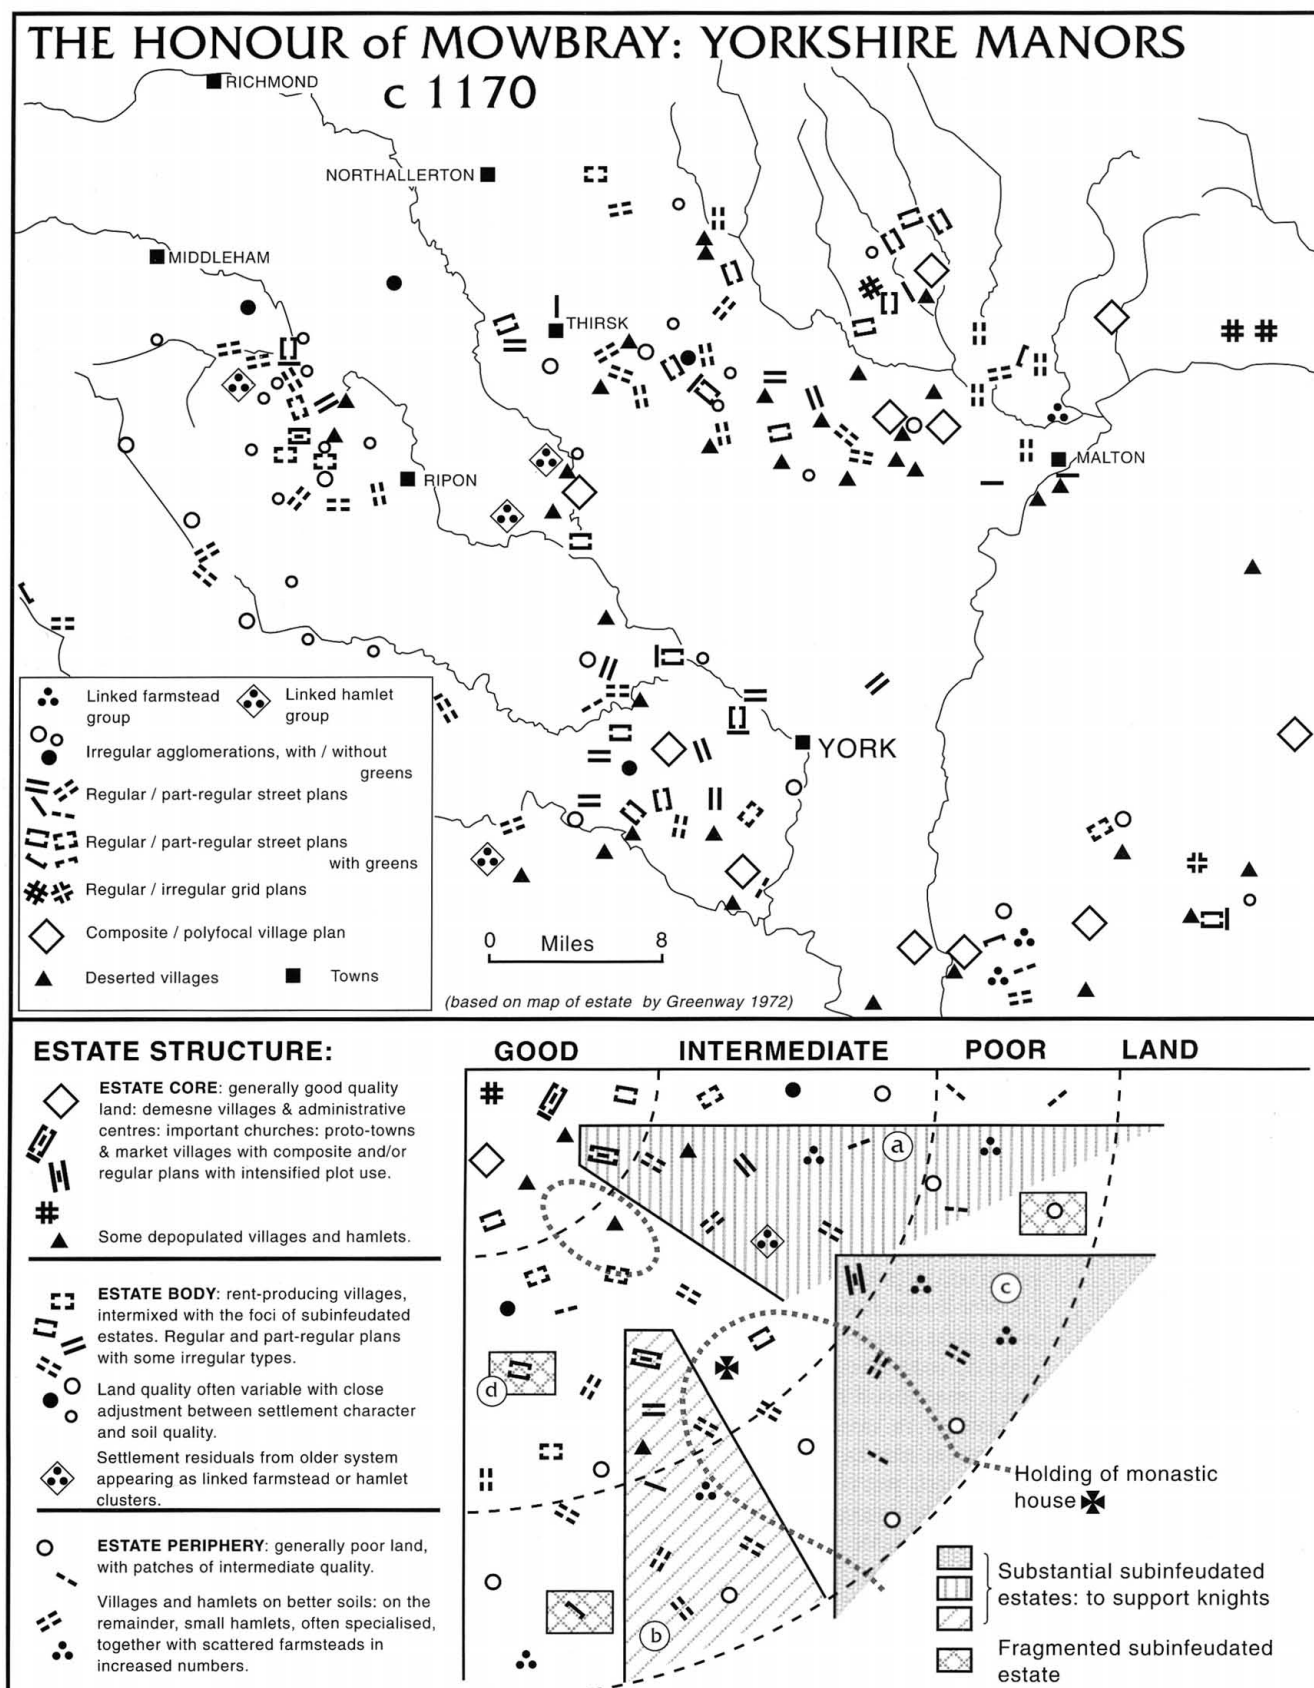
THE HONOUR of MOWBRAY: YORKSHIRE MANORS
c 1170

RICHMOND
NORTHALLERTON
MIDDLEHAM
THIRSK
RIPON
MALTON
YORK

Linked farmstead group
Linked hamlet group
Irregular agglomerations, with / without greens
Regular / part-regular street plans
Regular / part-regular street plans with greens
Regular / irregular grid plans
Composite / polyfocal village plan
Deserted villages
Towns

0 Miles 8

(based on map of estate by Greenway 1972)

ESTATE STRUCTURE:

ESTATE CORE: generally good quality land: demesne villages & administrative centres: important churches: proto-towns & market villages with composite and/or regular plans with intensified plot use.

Some depopulated villages and hamlets.

ESTATE BODY: rent-producing villages, intermixed with the foci of subinfeudated estates. Regular and part-regular plans with some irregular types.

Land quality often variable with close adjustment between settlement character and soil quality.

Settlement residuals from older system appearing as linked farmstead or hamlet clusters.

ESTATE PERIPHERY: generally poor land, with patches of intermediate quality.

Villages and hamlets on better soils: on the remainder, small hamlets, often specialised, together with scattered farmsteads in increased numbers.

GOOD INTERMEDIATE POOR LAND

a
b
c
d

Holding of monastic house

Substantial subinfeudated estates: to support knights

Fragmented subinfeudated estate